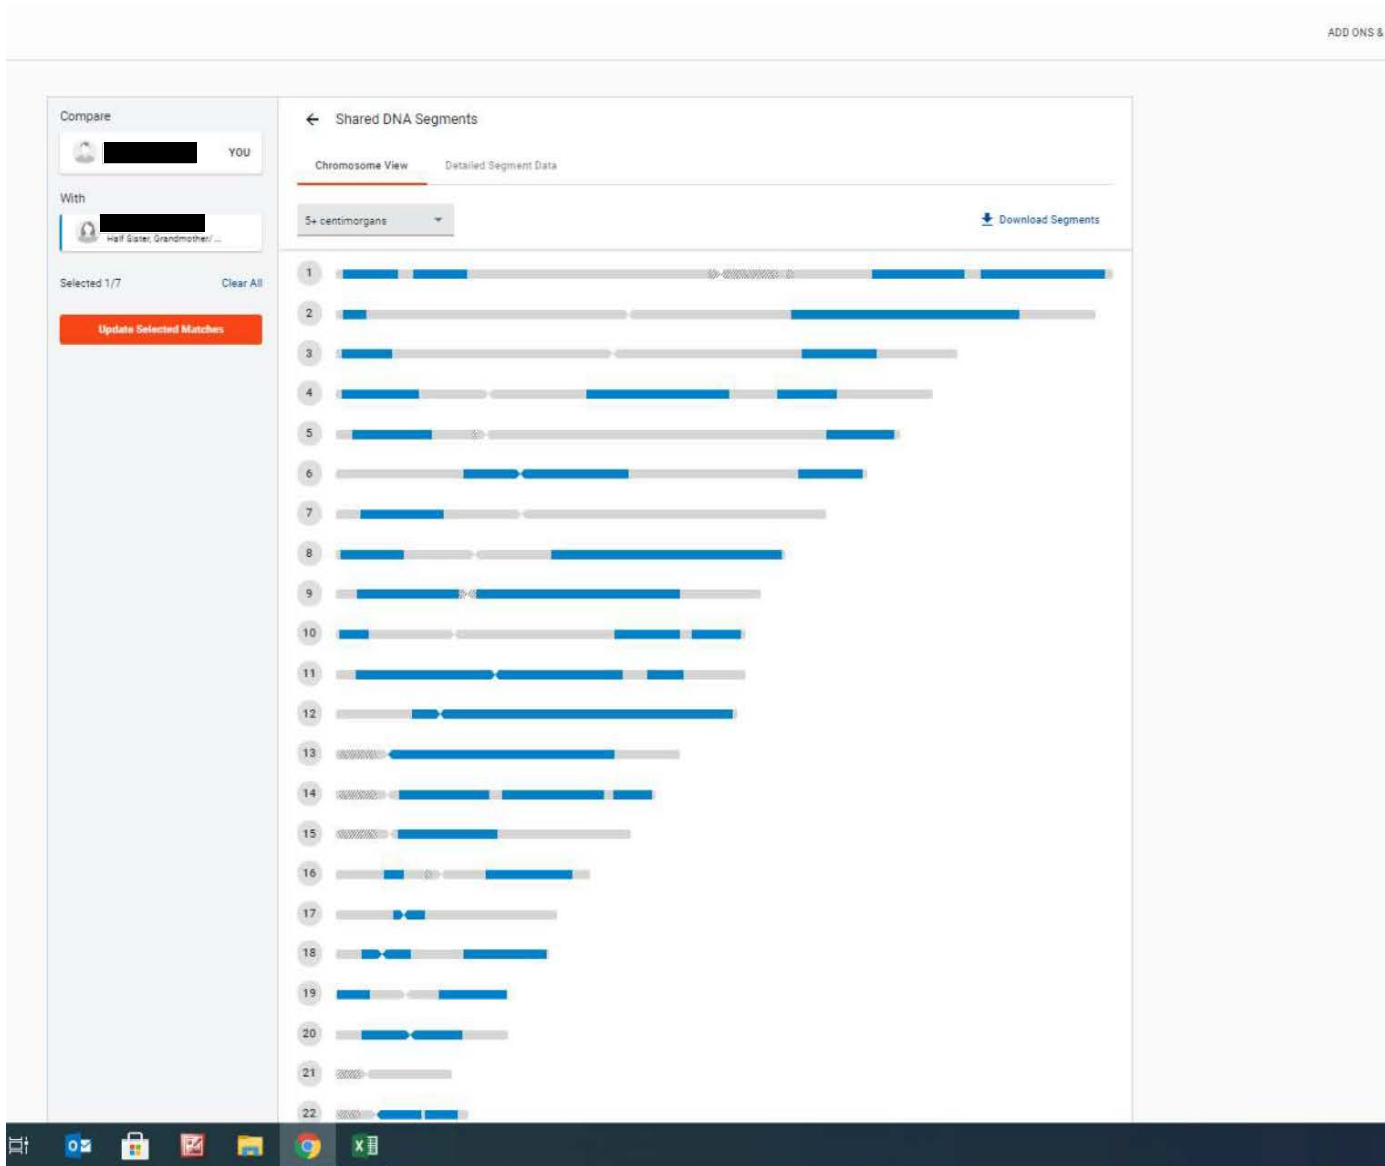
ADD ONS &

Compare

YOU

With

Half Sister, Grandmother/...

Selected 1/7 Clear All

Update Selected Matches

Shared DNA Segments

Chromosome View Detailed Segment Data

5+ centimorgans

Download Segments

1
2
3
4
5
6
7
8
9
10
11
12
13
14
15
16
17
18
19
20
21
22